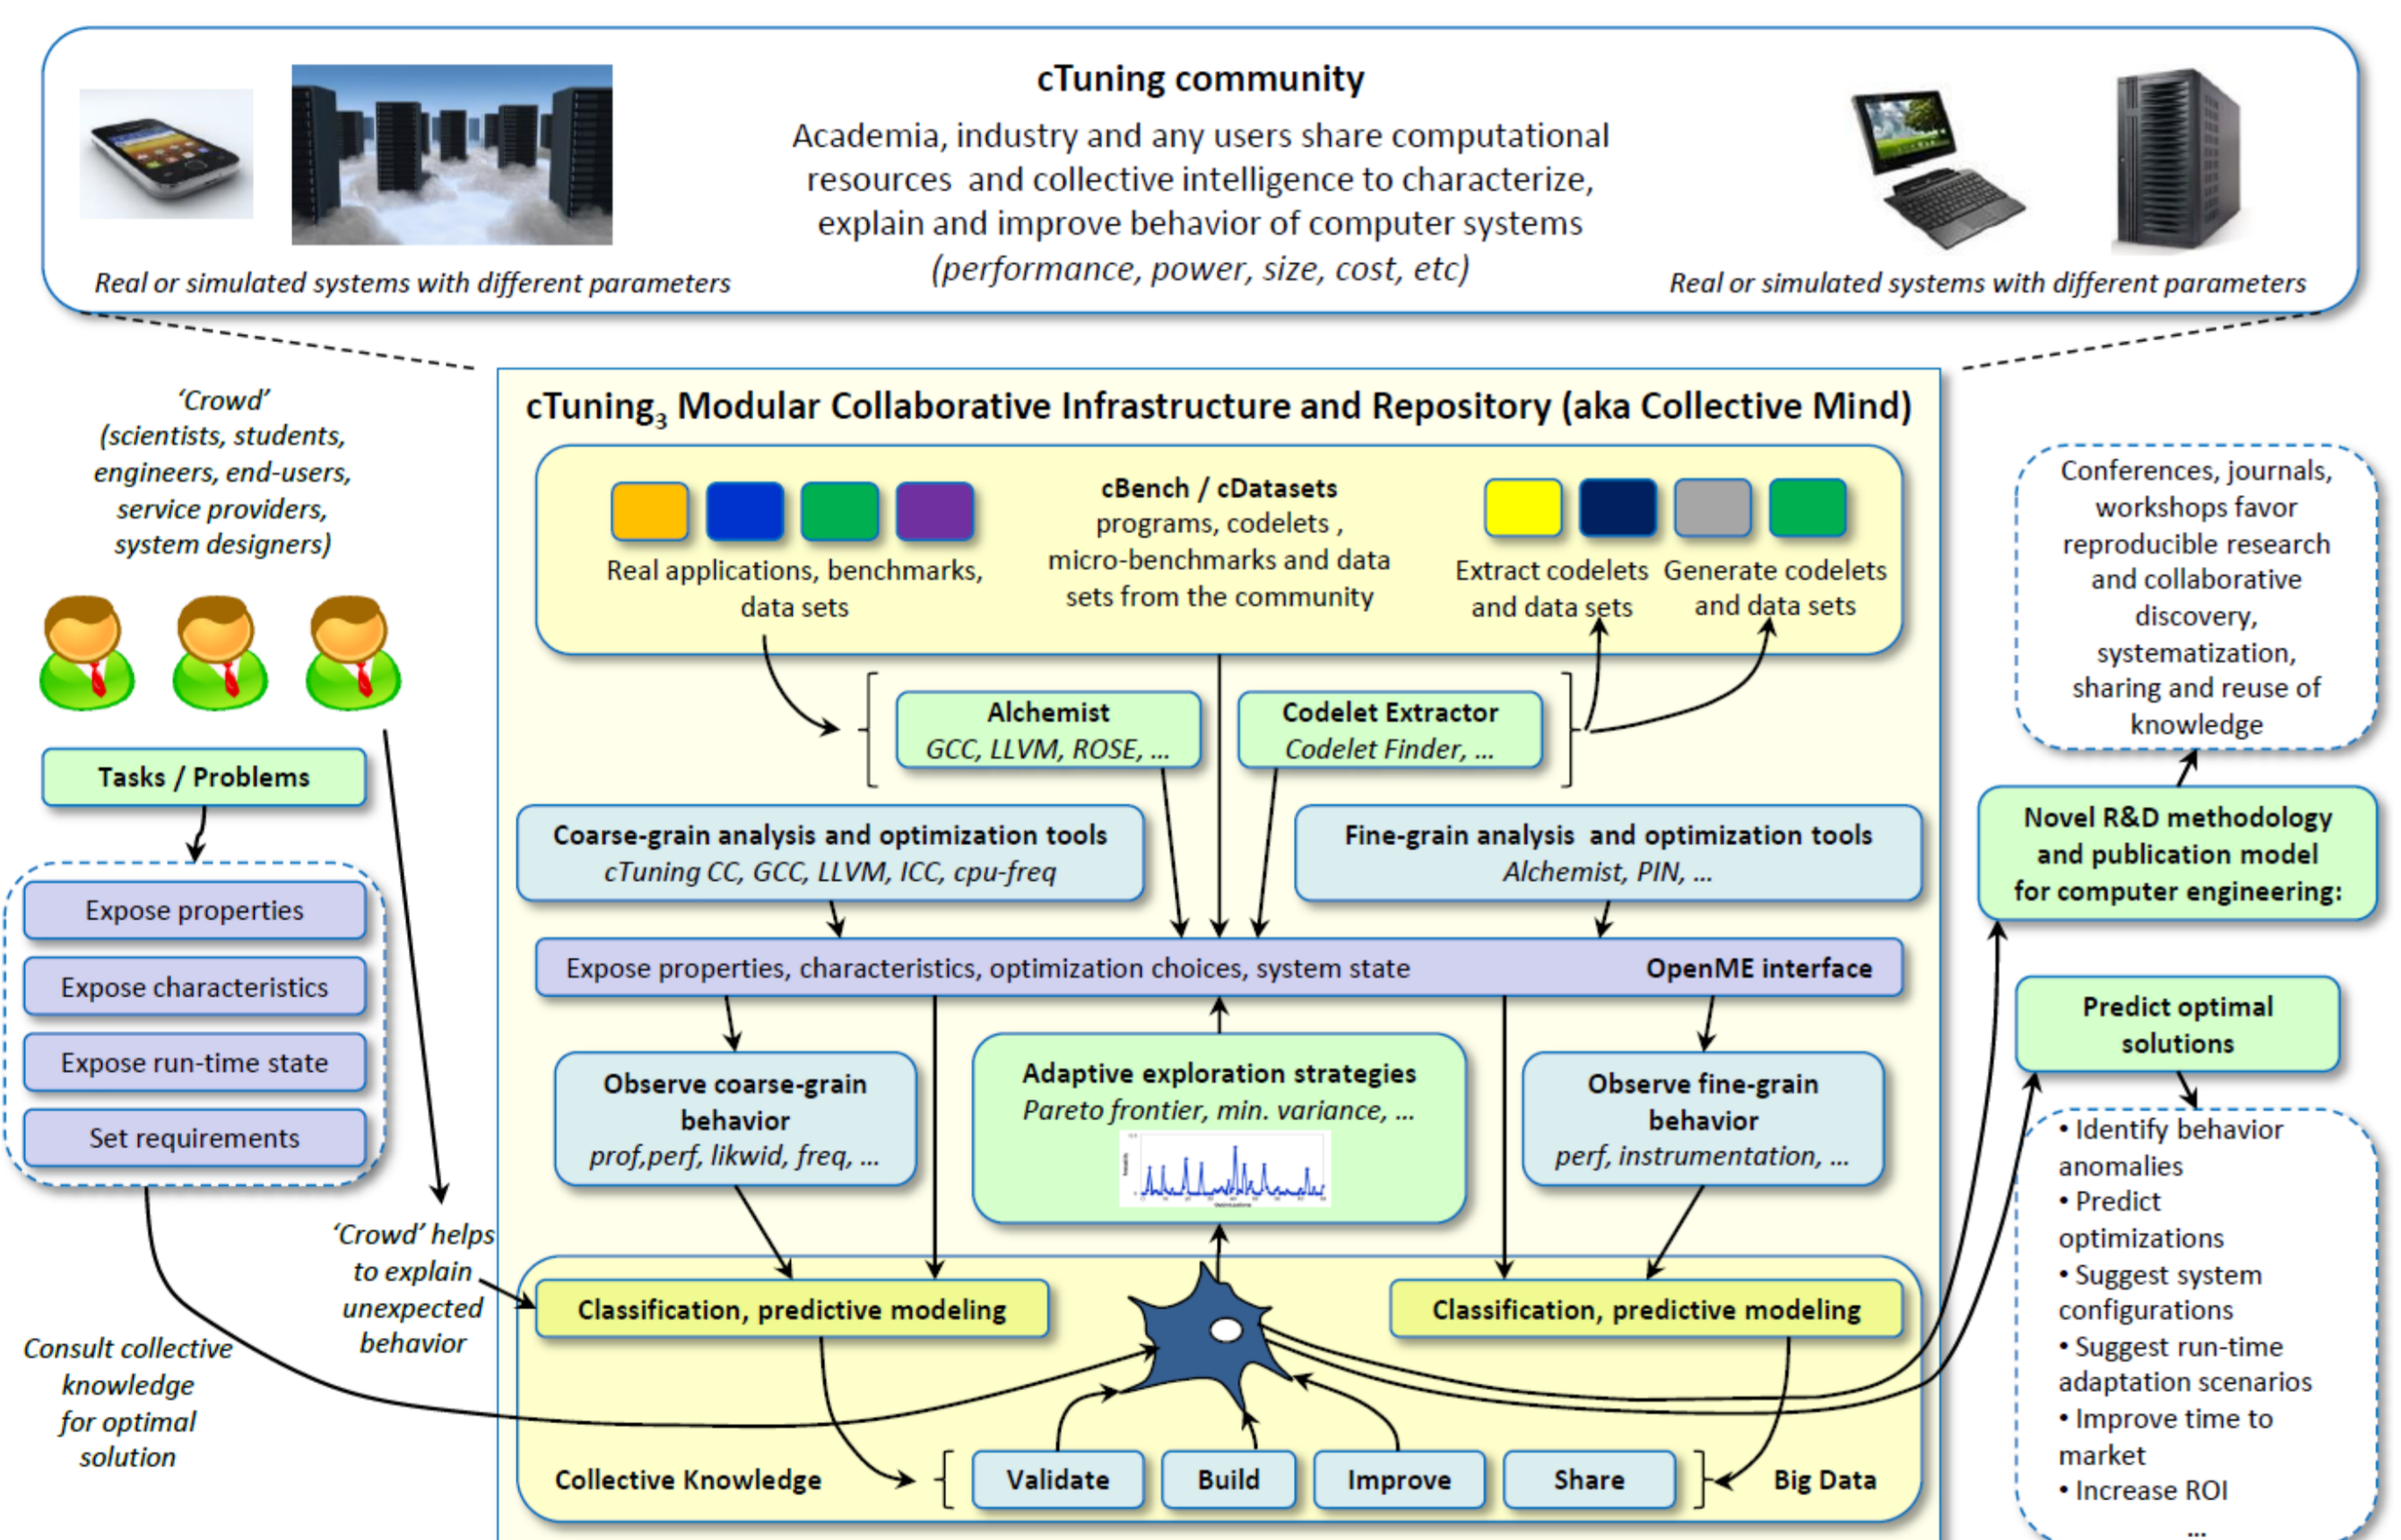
cTuning community

Academia, industry and any users share computational resources and collective intelligence to characterize, explain and improve behavior of computer systems (performance, power, size, cost, etc)

Real or simulated systems with different parameters

Real or simulated systems with different parameters

'Crowd' (scientists, students, engineers, end-users, service providers, system designers)

Tasks / Problems

Expose properties

Expose characteristics

Expose run-time state

Set requirements

'Crowd' helps to explain unexpected behavior

Consult collective knowledge for optimal solution

cTuning$_3$ Modular Collaborative Infrastructure and Repository (aka Collective Mind)

Real applications, benchmarks, data sets

cBench / cDatasets programs, codelets , micro-benchmarks and data sets from the community

Extract codelets and data sets

Generate codelets and data sets

Alchemist GCC, LLVM, ROSE, ...

Codelet Extractor Codelet Finder, ...

Coarse-grain analysis and optimization tools cTuning CC, GCC, LLVM, ICC, cpu-freq

Fine-grain analysis and optimization tools Alchemist, PIN, ...

Expose properties, characteristics, optimization choices, system state

OpenME interface

Observe coarse-grain behavior prof,perf, likwid, freq, ...

Adaptive exploration strategies Pareto frontier, min. variance, ...

Observe fine-grain behavior perf, instrumentation, ...

Classification, predictive modeling

Classification, predictive modeling

Collective Knowledge

Validate

Build

Improve

Share

Big Data

Conferences, journals, workshops favor reproducible research and collaborative discovery, systematization, sharing and reuse of knowledge

Novel R&D methodology and publication model for computer engineering:

Predict optimal solutions

• Identify behavior anomalies
• Predict optimizations
• Suggest system configurations
• Suggest run-time adaptation scenarios
• Improve time to market
• Increase ROI
...